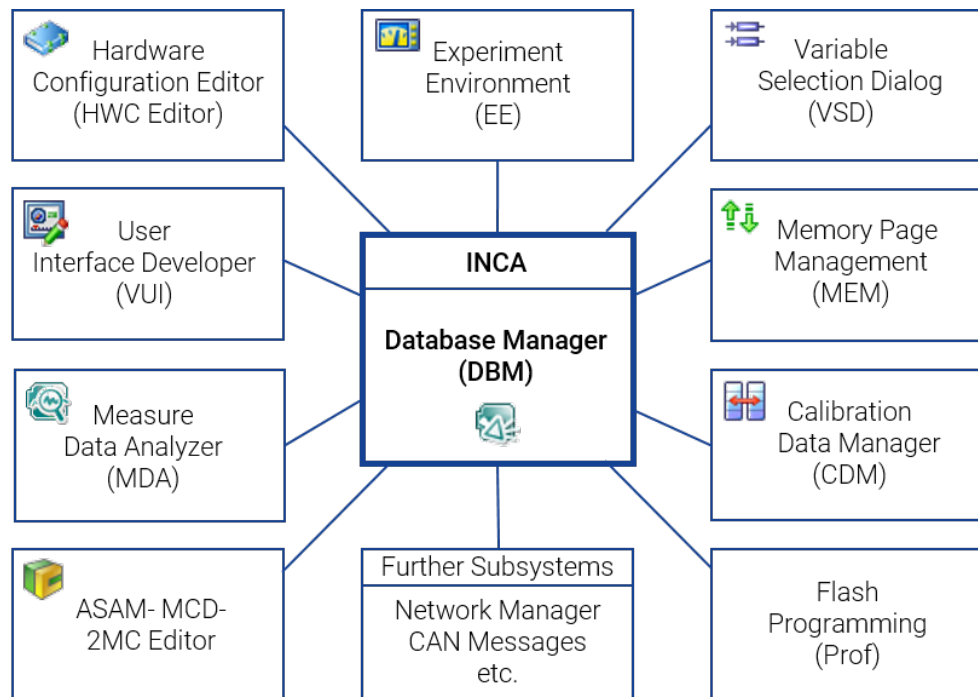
Hardware Configuration Editor (HWC Editor)

Experiment Environment (EE)

Variable Selection Dialog (VSD)

User Interface Developer (VUI)

INCA

Database Manager (DBM)

Memory Page Management (MEM)

Measure Data Analyzer (MDA)

Calibration Data Manager (CDM)

ASAM- MCD-2MC Editor

Further Subsystems

Network Manager CAN Messages etc.

Flash Programming (Prof)